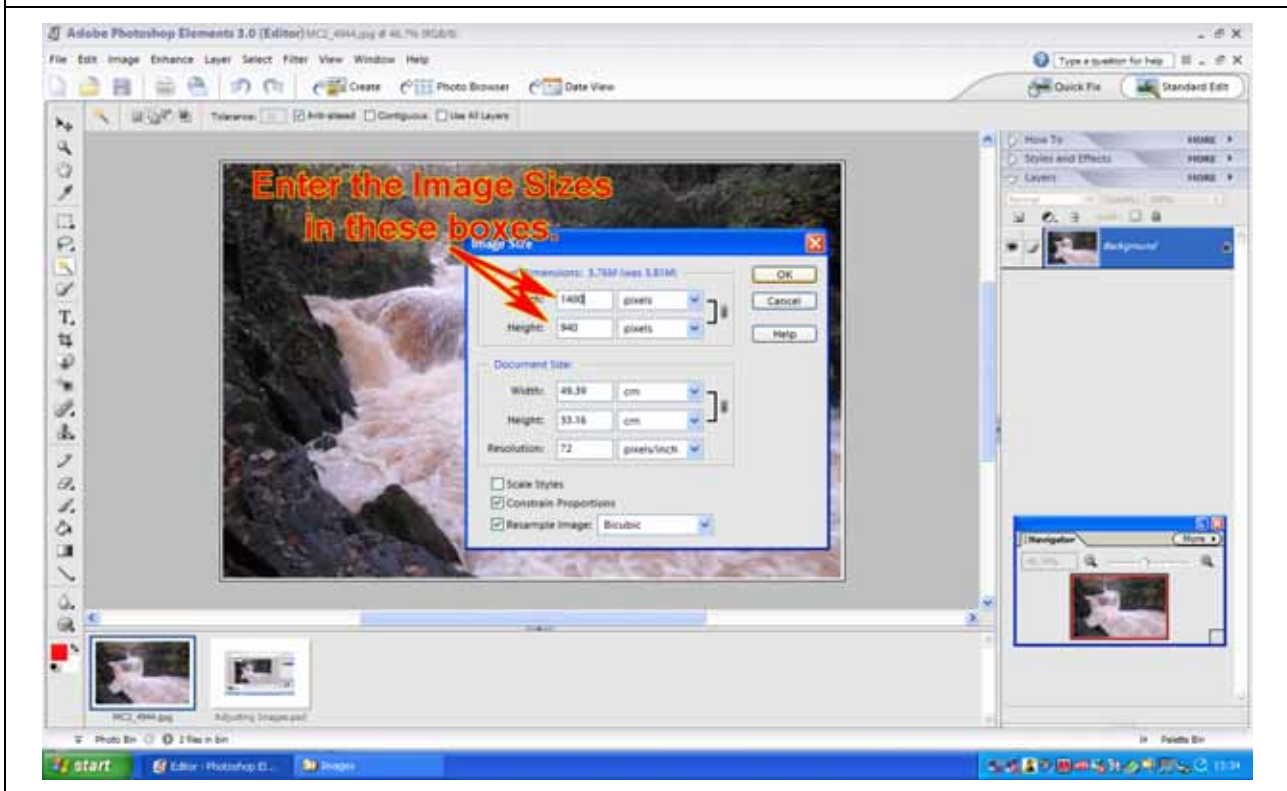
Adobe Photoshop Elements 3.0 (Editor) MC2_4944.jpg @ 46.7% (RGB/8)

File Edit Image Enhance Layer Select Filter View Window Help

Type a question for help

Create Photo Browser Date View

Quick Fix Standard Edit

Tolerance: Anti-aliased Contiguous Use All Layers

Enter the Image Sizes in these boxes.

Image Size

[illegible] Dimensions: 3.76M (was 3.83M)

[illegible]: 1400 pixels

Height: 940 pixels

OK

Cancel

Help

Document Size:

Width: 49.39 cm

Height: 33.16 cm

Resolution: 72 pixels/inch

Scale Styles

Constrain Proportions

Resample Image: Bicubic

How To MORE

Styles and Effects MORE

Layers MORE

Normal Opacity: 100%

Background

Navigator More

46.74%

MC2_4944.jpg

Adjusting Images.psd

Photo Bin 2 files in bin

Palette Bin

start

Editor - Photoshop El...

Images

13:34